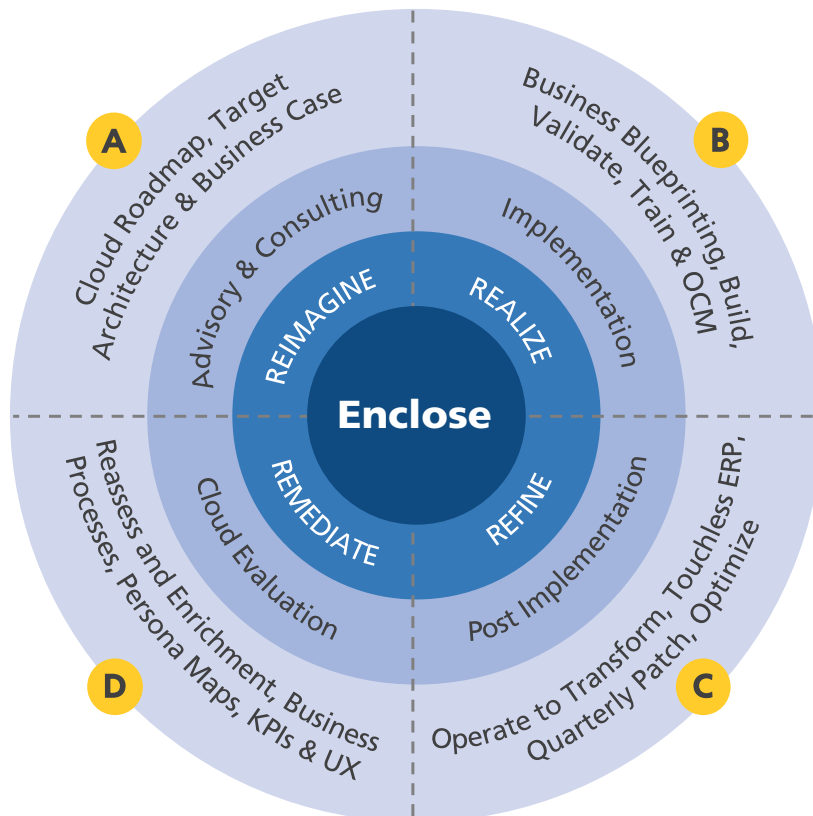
A

Cloud Roadmap, Target Architecture & Business Case

B

Business Blueprinting, Build, Validate, Train & OCM

Advisory & Consulting

Implementation

REIMAGINE

REALIZE

Enclose

REMEDIATE

REFINE

Cloud Evaluation

Post Implementation

Reassess and Enrichment, Business Processes, Persona Maps, KPIs & UX

Operate to Transform, Touchless ERP, Quarterly Patch, Optimize

D

C